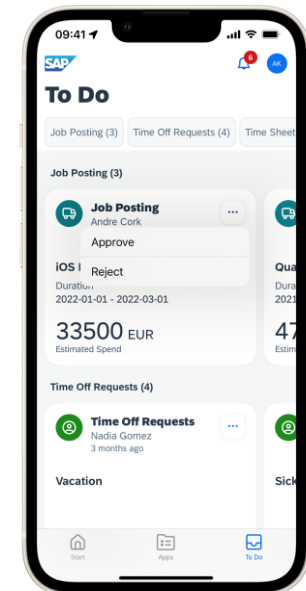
09:41

SAP

6

AK

To Do

Job Posting (3)

Time Off Requests (4)

Time Sheet

Job Posting (3)

Job Posting

Andre Cork

...

Approve

Reject

iOS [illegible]

Duration

2022-01-01 - 2022-03-01

33500 EUR

Estimated Spend

Qua

Dura

2021

47

Estim

Time Off Requests (4)

Time Off Requests

Nadia Gomez

3 months ago

...

Vacation

Sick

Start

Apps

To Do